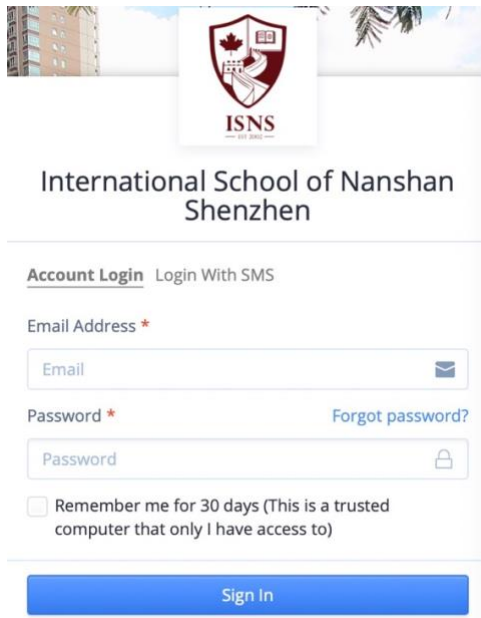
ISNS
EST 2002

International School of Nanshan Shenzhen

Account Login Login With SMS

Email Address *

Email

Password * Forgot password?

Password

Remember me for 30 days (This is a trusted computer that only I have access to)

Sign In